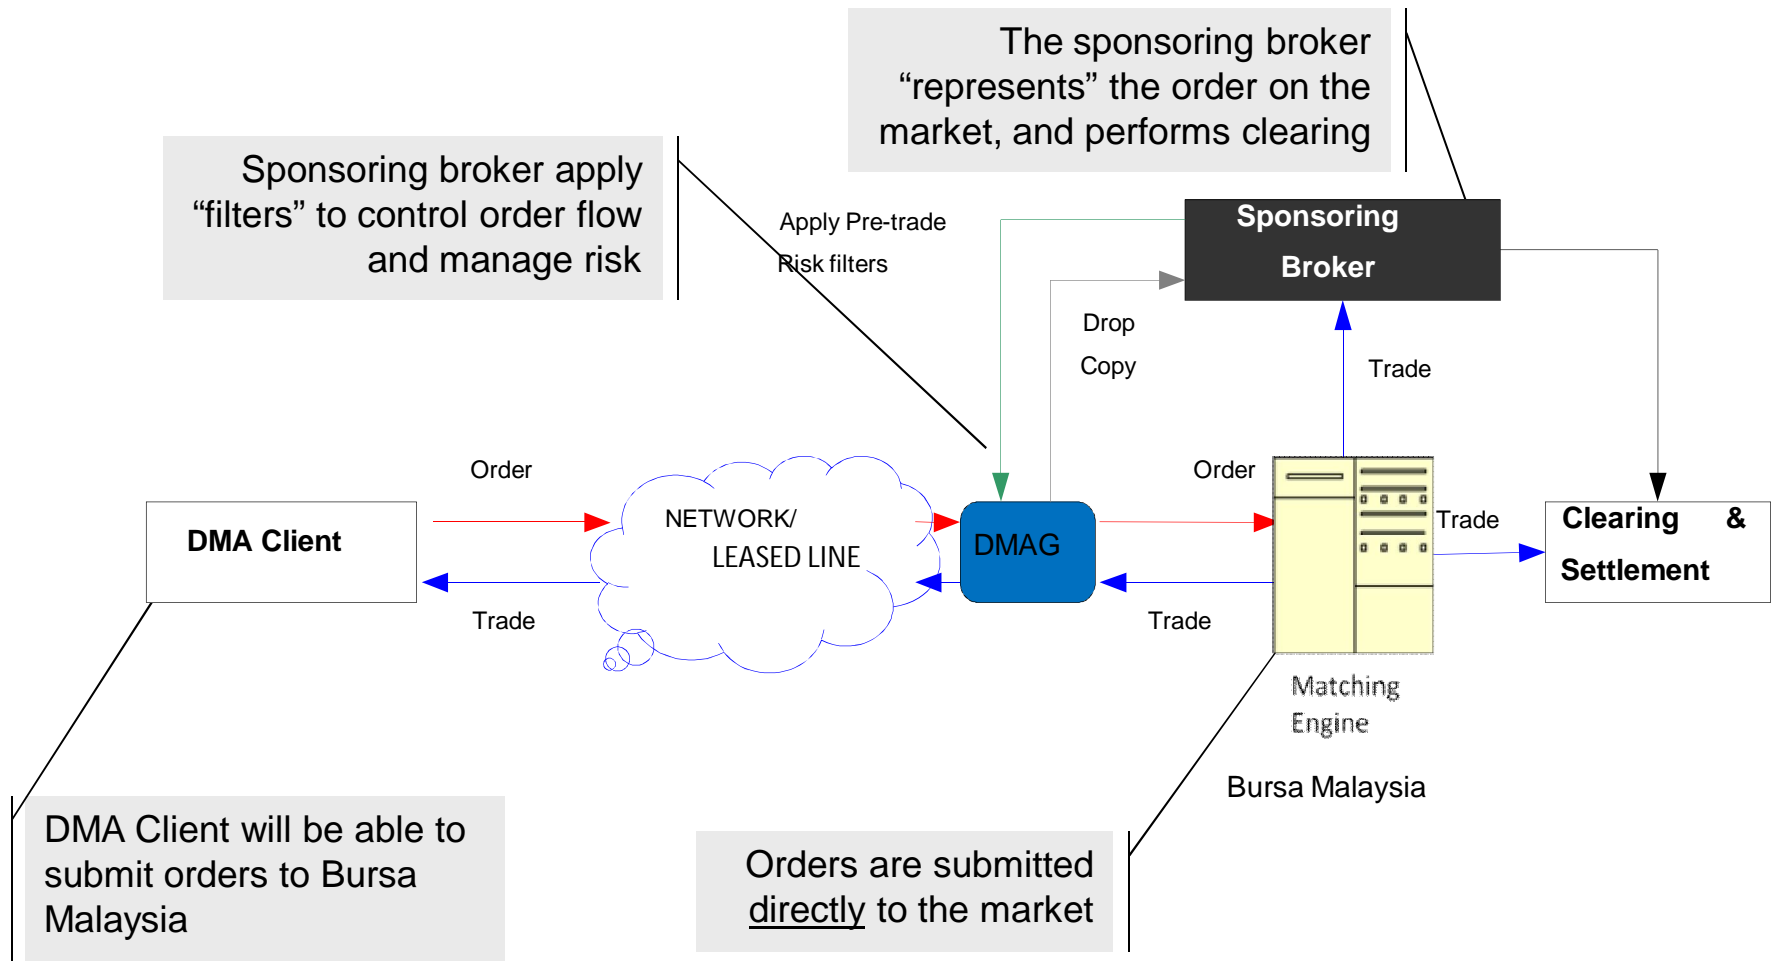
The sponsoring broker “represents” the order on the market, and performs clearing

Sponsoring broker apply “filters” to control order flow and manage risk

Apply Pre-trade Risk filters

Sponsoring Broker

Drop Copy

Trade

Order

Order

DMA Client

NETWORK/ LEASED LINE

DMAG

Trade

Clearing & Settlement

Trade

Trade

Matching Engine

Bursa Malaysia

DMA Client will be able to submit orders to Bursa Malaysia

Orders are submitted directly to the market